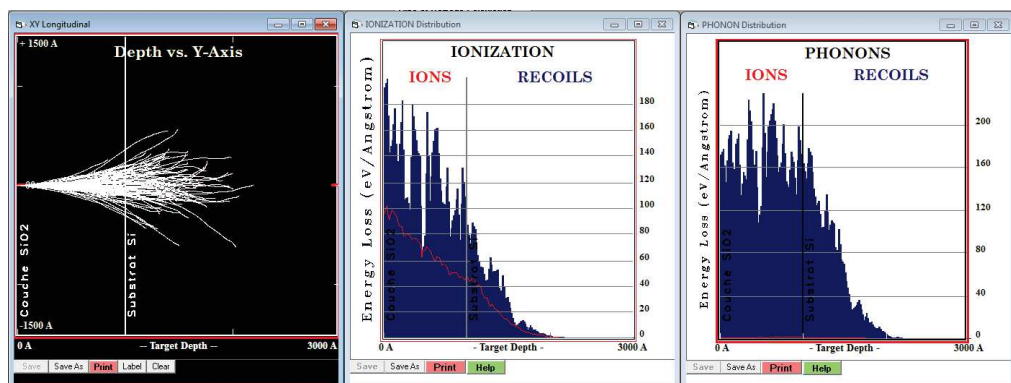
XY Longitudinal

+ 1500 A

Depth vs. Y-Axis

Couche SiO2

Substrat Si

-1500 A

0 A

-- Target Depth --

3000 A

Save | Save As | Print | Label | Clear

IONIZATION Distribution

IONIZATION

IONS

RECOILS

Energy Loss (eV/Angstrom)

Couche SiO2

Substrat Si

180
160
140
120
100
80
60
40
20
0

0 A

- Target Depth -

3000 A

Save | Save As | Print | Help

PHONON Distribution

PHONONS

IONS

RECOILS

Energy Loss (eV/Angstrom)

Couche SiO2

Substrat Si

200
160
120
80
40
0

0 A

- Target Depth -

3000 A

Save | Save As | Print | Help